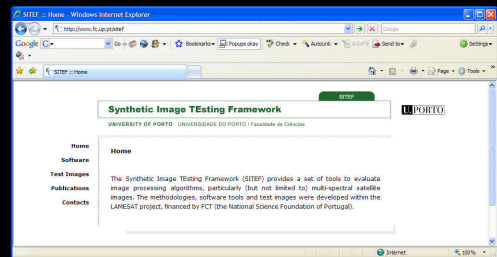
SITEF :: Home - Windows Internet Explorer

http://www.fc.up.pt/sitef

Google

Google G-

Go

Bookmarks▾

Popups okay

Check ▾

AutoLink ▾

AutoFill

Send to▾

Settings▾

SITEF :: Home

Page ▾

Tools ▾

SITEF

Synthetic Image TEsting Framework

U.PORTO

UNIVERSITY OF PORTO UNIVERSIDADE DO PORTO | Faculdade de Ciências

Home

Software

Test Images

Publications

Contacts

Home

The Synthetic Image TEsting Framework (SITEF) provides a set of tools to evaluate image processing algorithms, particularly (but not limited to) multi-spectral satellite images. The methodologies, software tools and test images were developed within the LAMESAT project, financed by FCT (the National Science Foundation of Portugal).

Internet

100%